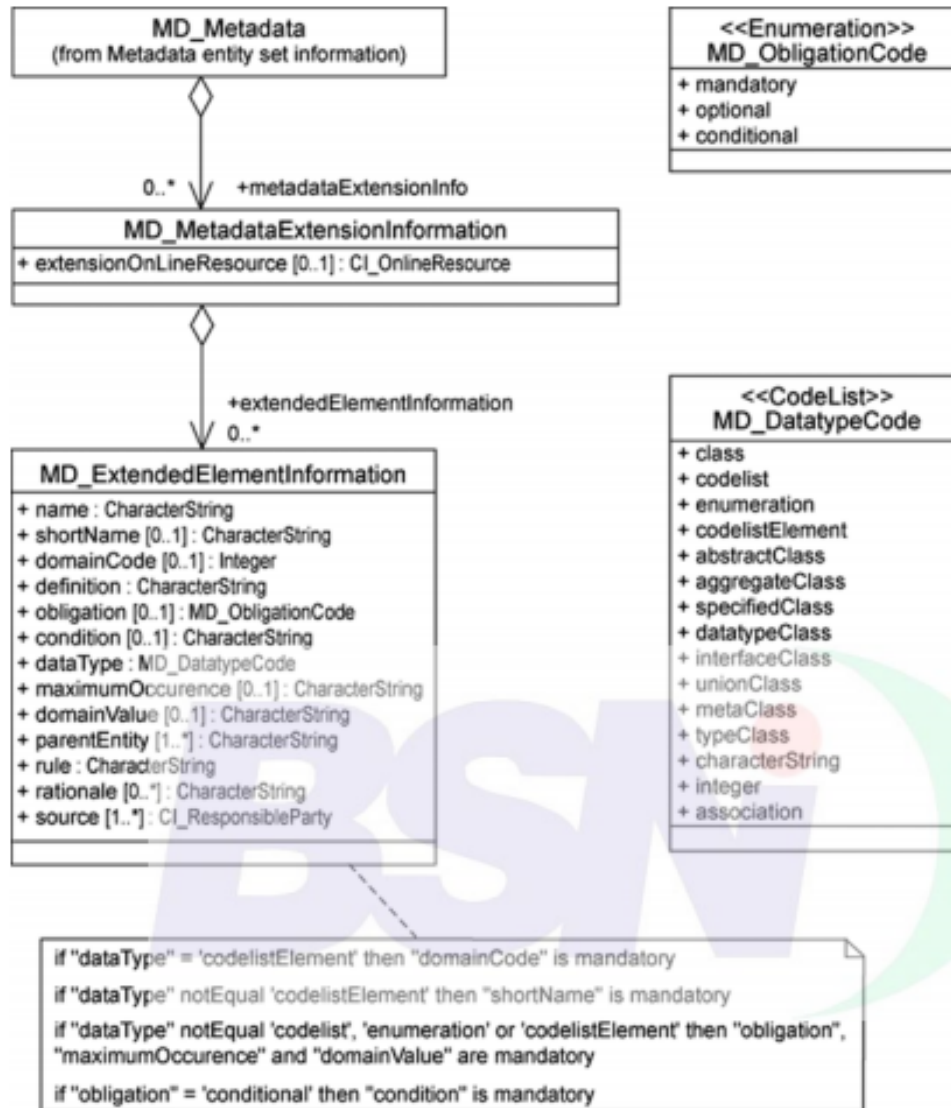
MD_Metadata
(from Metadata entity set information)

0..* +metadataExtensionInfo

MD_MetadataExtensionInformation
+ extensionOnLineResource [0..1] : CI_OnlineResource

+extendedElementInformation
0..*

MD_ExtendedElementInformation
+ name : CharacterString
+ shortName [0..1] : CharacterString
+ domainCode [0..1] : Integer
+ definition : CharacterString
+ obligation [0..1] : MD_ObligationCode
+ condition [0..1] : CharacterString
+ dataType : MD_DatatypeCode
+ maximumOccurence [0..1] : CharacterString
+ domainValue [0..1] : CharacterString
+ parentEntity [1..*] : CharacterString
+ rule : CharacterString
+ rationale [0..*] : CharacterString
+ source [1..*] : CI_ResponsibleParty

<<Enumeration>>
MD_ObligationCode
+ mandatory
+ optional
+ conditional

<<CodeList>>
MD_DatatypeCode
+ class
+ codelist
+ enumeration
+ codelistElement
+ abstractClass
+ aggregateClass
+ specifiedClass
+ datatypeClass
+ interfaceClass
+ unionClass
+ metaClass
+ typeClass
+ characterString
+ integer
+ association

BSN

if "dataType" = 'codelistElement' then "domainCode" is mandatory

if "dataType" notEqual 'codelistElement' then "shortName" is mandatory

if "dataType" notEqual 'codelist', 'enumeration' or 'codelistElement' then "obligation", "maximumOccurence" and "domainValue" are mandatory

if "obligation" = 'conditional' then "condition" is mandatory